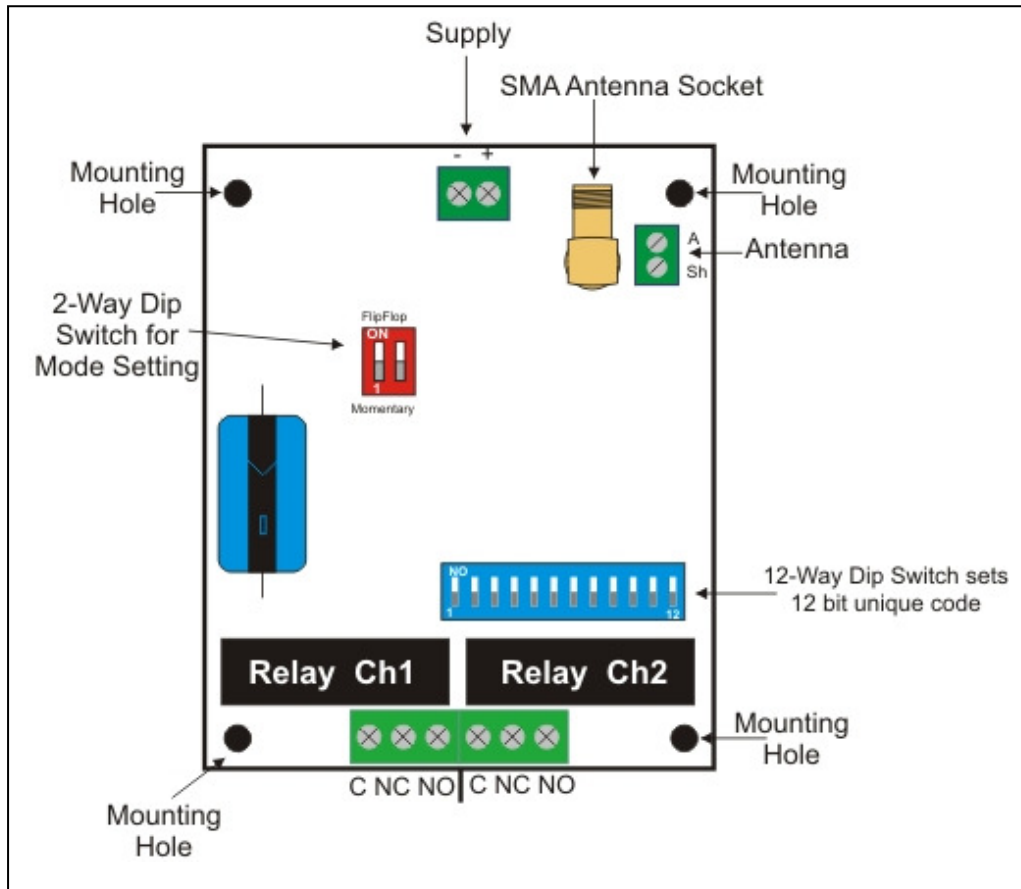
Supply

SMA Antenna Socket

Mounting Hole

- +

Mounting Hole

A
Sh

Antenna

2-Way Dip Switch for Mode Setting

FlipFlop
ON
1
Momentary

NO
1
12

12-Way Dip Switch sets 12 bit unique code

Relay Ch1

Relay Ch2

Mounting Hole

C NC NO C NC NO

Mounting Hole